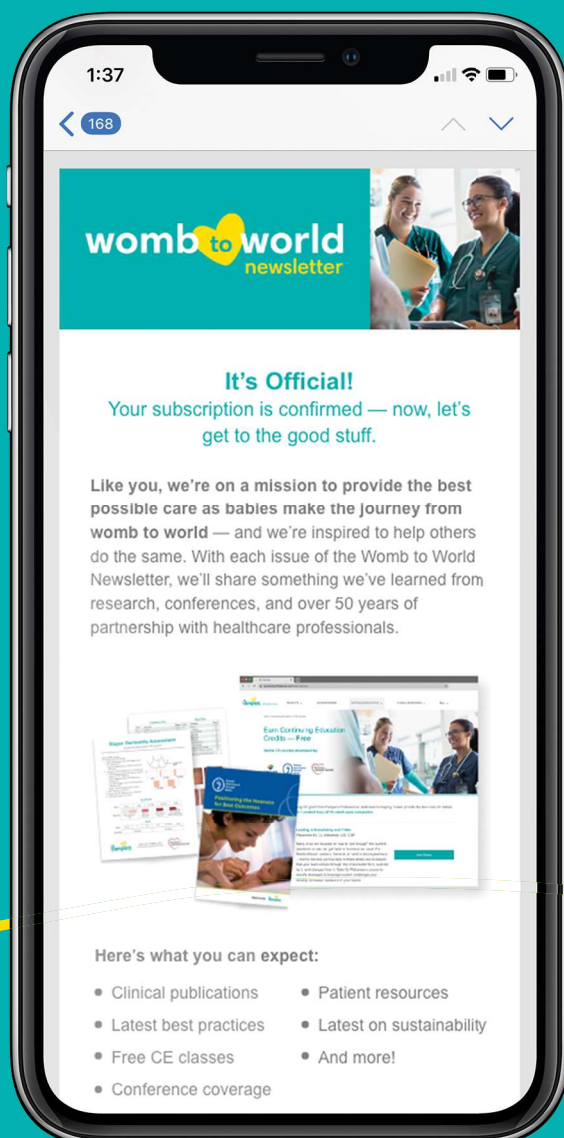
1:37

168

womb to world newsletter

It's Official!
Your subscription is confirmed — now, let's get to the good stuff.

Like you, we're on a mission to provide the best possible care as babies make the journey from womb to world — and we're inspired to help others do the same. With each issue of the Womb to World Newsletter, we'll share something we've learned from research, conferences, and over 50 years of partnership with healthcare professionals.

Diaper Dermatitis Assessment

Positioning the Neonate for Best Outcomes

Earn Continuing Education Credits — Free

Here's what you can expect:

- Clinical publications
- Latest best practices
- Free CE classes
- Conference coverage
- Patient resources
- Latest on sustainability
- And more!